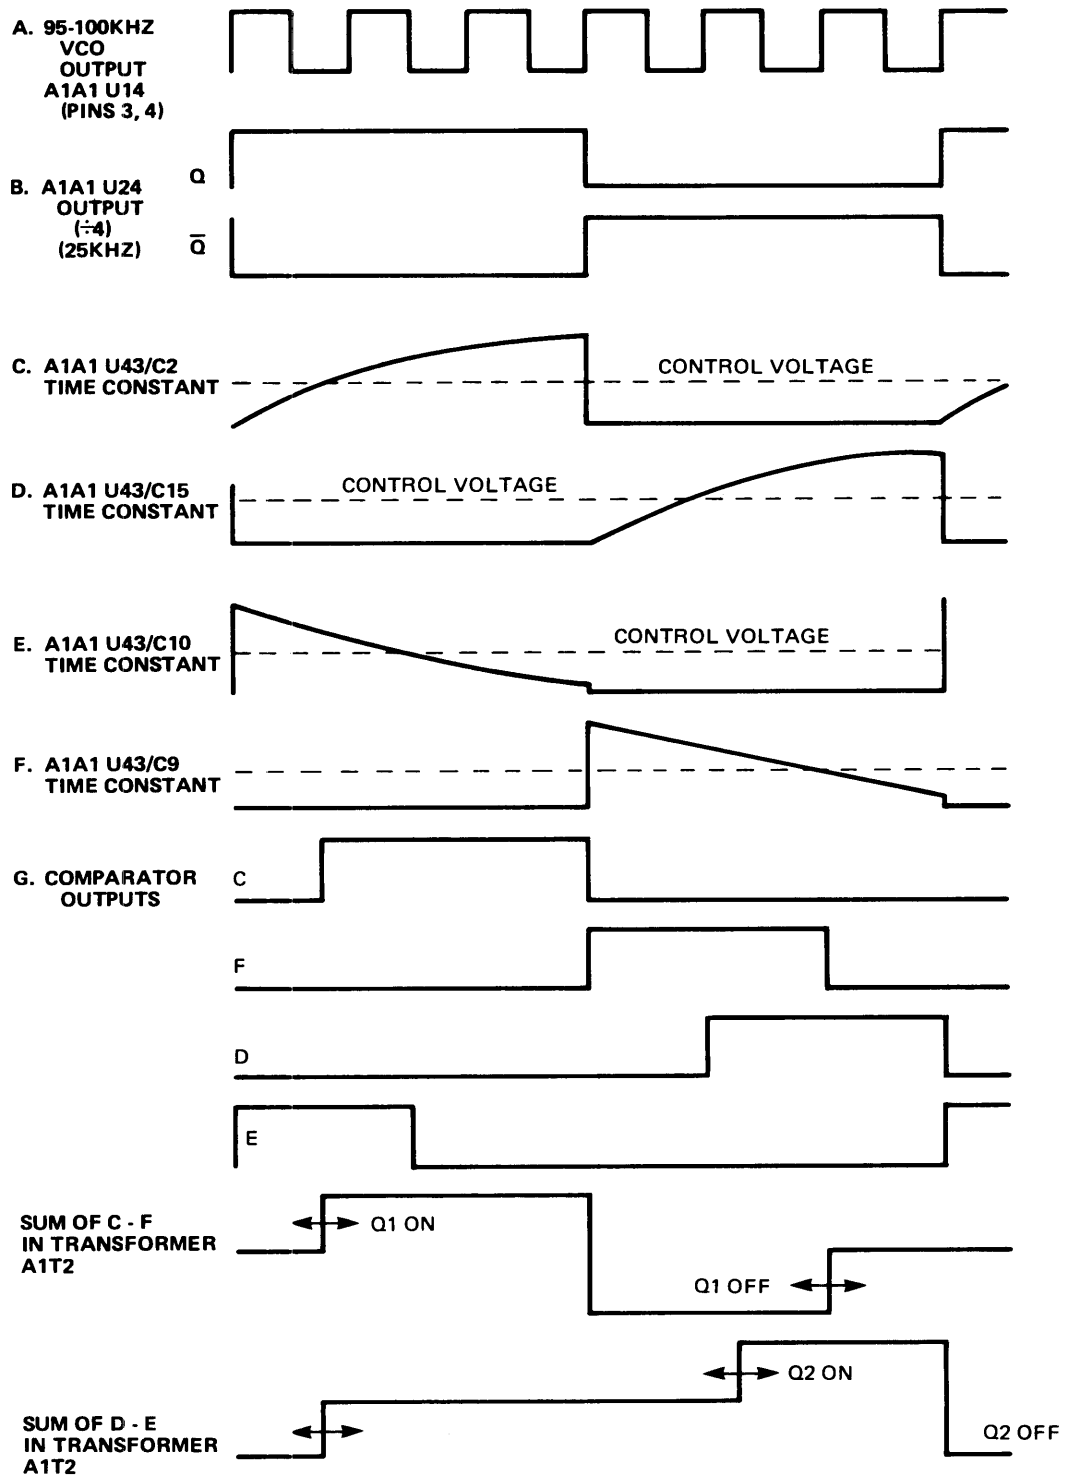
A. 95-100KHZ VCO OUTPUT A1A1 U14 (PINS 3, 4)

B. A1A1 U24 OUTPUT (÷4) (25KHZ)

Q

$\overline{Q}$

C. A1A1 U43/C2 TIME CONSTANT

CONTROL VOLTAGE

D. A1A1 U43/C15 TIME CONSTANT

CONTROL VOLTAGE

E. A1A1 U43/C10 TIME CONSTANT

CONTROL VOLTAGE

F. A1A1 U43/C9 TIME CONSTANT

G. COMPARATOR OUTPUTS

C

F

D

E

SUM OF C - F IN TRANSFORMER A1T2

Q1 ON

Q1 OFF

Q2 ON

SUM OF D - E IN TRANSFORMER A1T2

Q2 OFF